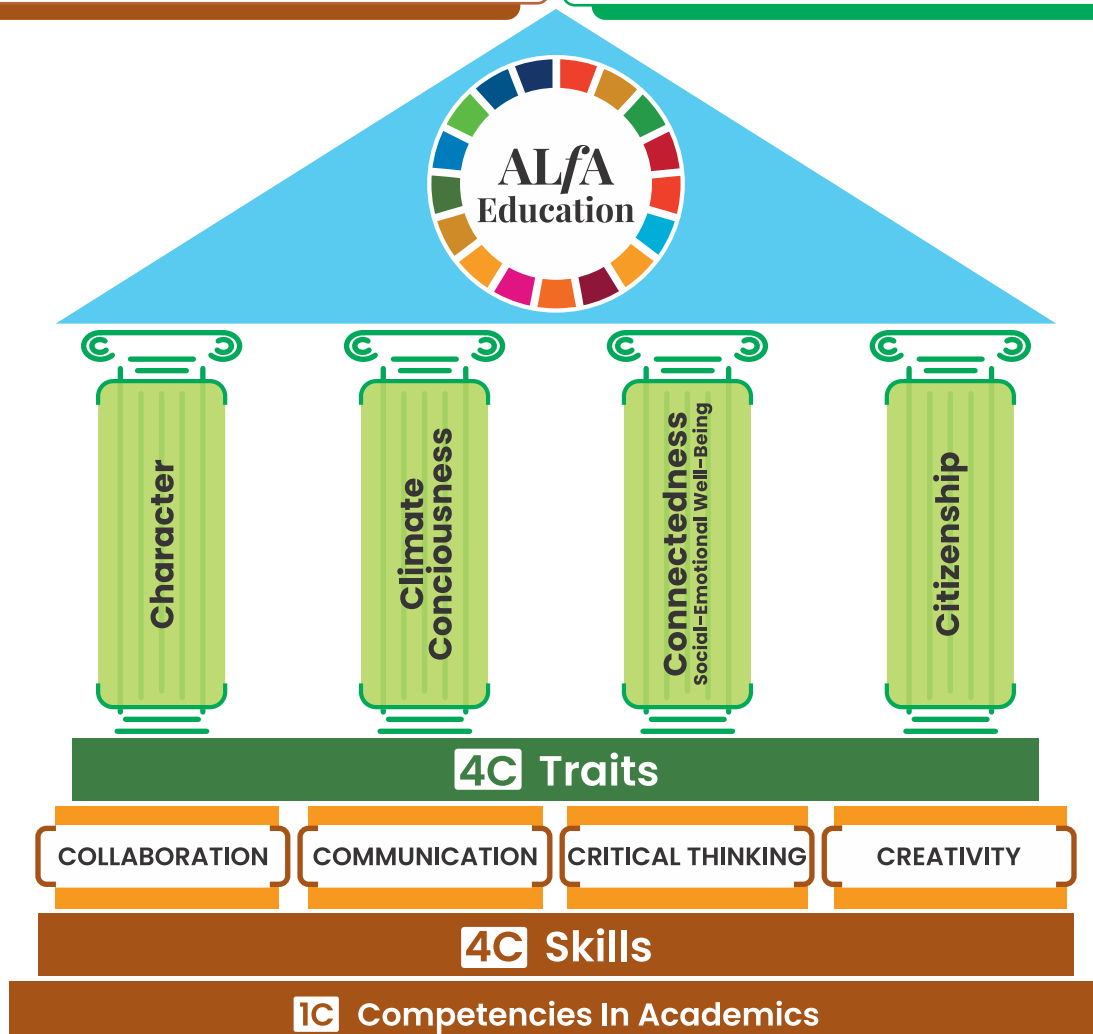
ALfA Education

Character

Climate Conciousness

Connectedness
Social-Emotional Well-Being

Citizenship

4C Traits

COLLABORATION

COMMUNICATION

CRITICAL THINKING

CREATIVITY

4C Skills

1C Competencies In Academics